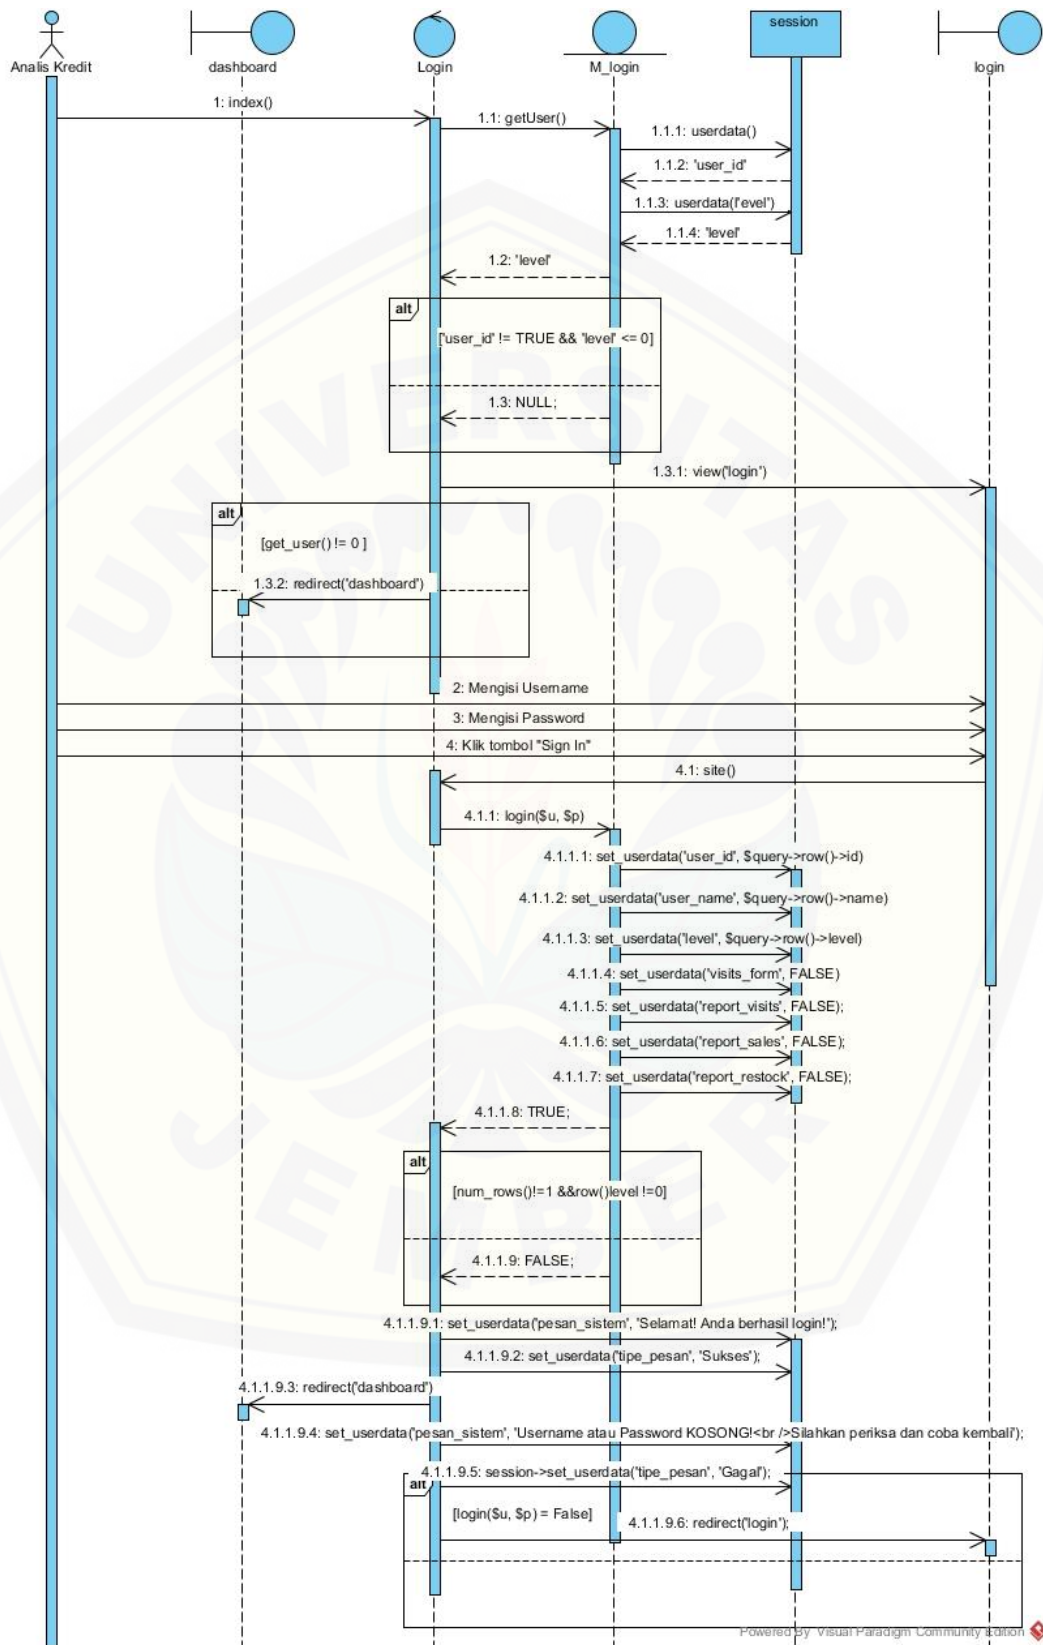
Analis Kredit
dashboard
Login
M_login
session
login

1: index()
1.1: getUser()
1.1.1: userdata()
1.1.2: 'user_id'
1.1.3: userdata('level')
1.1.4: 'level'
1.2: 'level'
alt
['user_id' != TRUE && 'level' <= 0]
1.3: NULL;
1.3.1: view('login')
alt
[get_user() != 0 ]
1.3.2: redirect('dashboard')
2: Mengisi Username
3: Mengisi Password
4: Klik tombol "Sign In"
4.1: site()
4.1.1: login($u, $p)
4.1.1.1: set_userdata('user_id', $query->row()->id)
4.1.1.2: set_userdata('user_name', $query->row()->name)
4.1.1.3: set_userdata('level', $query->row()->level)
4.1.1.4: set_userdata('visits_form', FALSE)
4.1.1.5: set_userdata('report_visits', FALSE);
4.1.1.6: set_userdata('report_sales', FALSE);
4.1.1.7: set_userdata('report_restock', FALSE);
4.1.1.8: TRUE;
alt
[num_rows()!=1 &&row()level !=0]
4.1.1.9: FALSE;
4.1.1.9.1: set_userdata('pesan_sistem', 'Selamat! Anda berhasil login!');
4.1.1.9.2: set_userdata('tipe_pesan', 'Sukses');
4.1.1.9.3: redirect('dashboard')
4.1.1.9.4: set_userdata('pesan_sistem', 'Username atau Password KOSONG!<br />Silahkan periksa dan coba kembali');
4.1.1.9.5: session->set_userdata('tipe_pesan', 'Gagal');
alt
[login($u, $p) = False]
4.1.1.9.6: redirect('login');
Powered By Visual Paradigm Community Edition